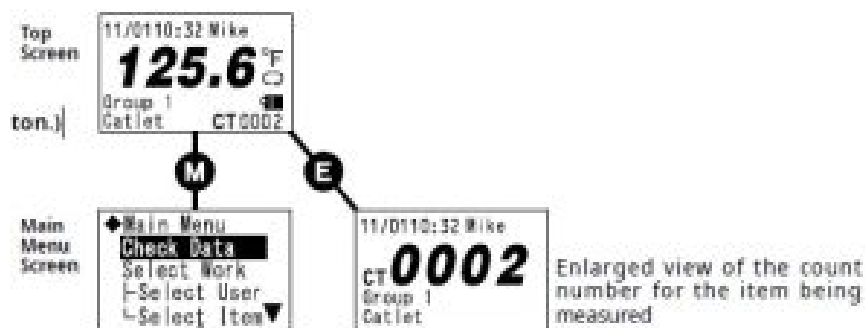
Top Screen

11/01 10:32 Mike

125.6 °F

Group 1

Catlet CT0002

ton.)

M

E

Main Menu Screen

◆Main Menu

Check Data

Select Work

├Select User

└Select Item▼

11/01 10:32 Mike

CT0002

Group 1

Catlet

Enlarged view of the count number for the item being measured